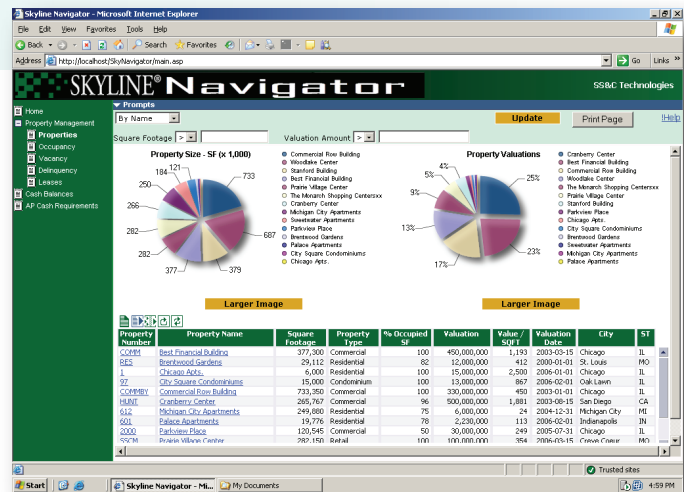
Skyline Navigator - Microsoft Internet Explorer

File Edit View Favorites Tools Help

Back Search Favorites

Address http://localhost/SkyNavigator/main.asp Go Links

SKYLINE® Navigator SS&C Technologies

Home
Property Management
Properties
Occupancy
Vacancy
Delinquency
Leases
Cash Balances
AP Cash Requirements

Prompts

By Name

Square Footage > Valuation Amount >

Update Print Page Help

Property Size - SF (x 1,000)

733
687
379
377
282
282
266
250
184
121
18

Commercial Row Building
Woodlake Center
Stanford Building
Best Financial Building
Prairie Village Center
The Monarch Shopping Centersxx
Cranberry Center
Michigan City Apartments
Sweetwater Apartments
Parkview Place
Brentwood Gardens
Palace Apartments
City Square Condominiums
Chicago Apts.

Property Valuations

25%
23%
17%
13%
9%
5%
4%

Cranberry Center
Best Financial Building
Commercial Row Building
Woodlake Center
The Monarch Shopping Centersxx
Prairie Village Center
Stanford Building
Parkview Place
Chicago Apts.
City Square Condominiums
Brentwood Gardens
Sweetwater Apartments
Michigan City Apartments
Palace Apartments

Larger Image Larger Image

| Property Number | Property Name | Square Footage | Property Type | % Occupied SF | Valuation | Value / SQFT | Valuation Date | City | ST |
|---|---|---|---|---|---|---|---|---|---|
| COMM | Best Financial Building | 377,300 | Commercial | 100 | 450,000,000 | 1,193 | 2003-03-15 | Chicago | IL |
| RES | Brentwood Gardens | 29,112 | Residential | 82 | 12,000,000 | 412 | 2000-01-01 | St. Louis | MO |
| 1 | Chicago Apts. | 6,000 | Residential | 100 | 15,000,000 | 2,500 | 2006-01-01 | Chicago | IL |
| 97 | City Square Condominiums | 15,000 | Condominium | 100 | 13,000,000 | 867 | 2006-02-01 | Oak Lawn | IL |
| COMMBY | Commercial Row Building | 733,350 | Commercial | 100 | 330,000,000 | 450 | 2003-01-01 | Chicago | IL |
| HUNT | Cranberry Center | 265,767 | Commercial | 96 | 500,000,000 | 1,881 | 2003-08-15 | San Diego | CA |
| 612 | Michigan City Apartments | 249,880 | Residential | 75 | 6,000,000 | 24 | 2004-12-31 | Michigan City | MI |
| 601 | Palace Apartments | 19,776 | Residential | 78 | 2,230,000 | 113 | 2006-02-01 | Indianapolis | IN |
| 2000 | Parkview Place | 120,545 | Commercial | 50 | 30,000,000 | 249 | 2005-07-31 | Chicago | IL |
| SSCM | Prairie Village Center | 282,150 | Retail | 100 | 100,000,000 | 354 | 2006-03-15 | Creve Coeur | MO |

Trusted sites

Start Skyline Navigator - Mi... My Documents 4:59 PM